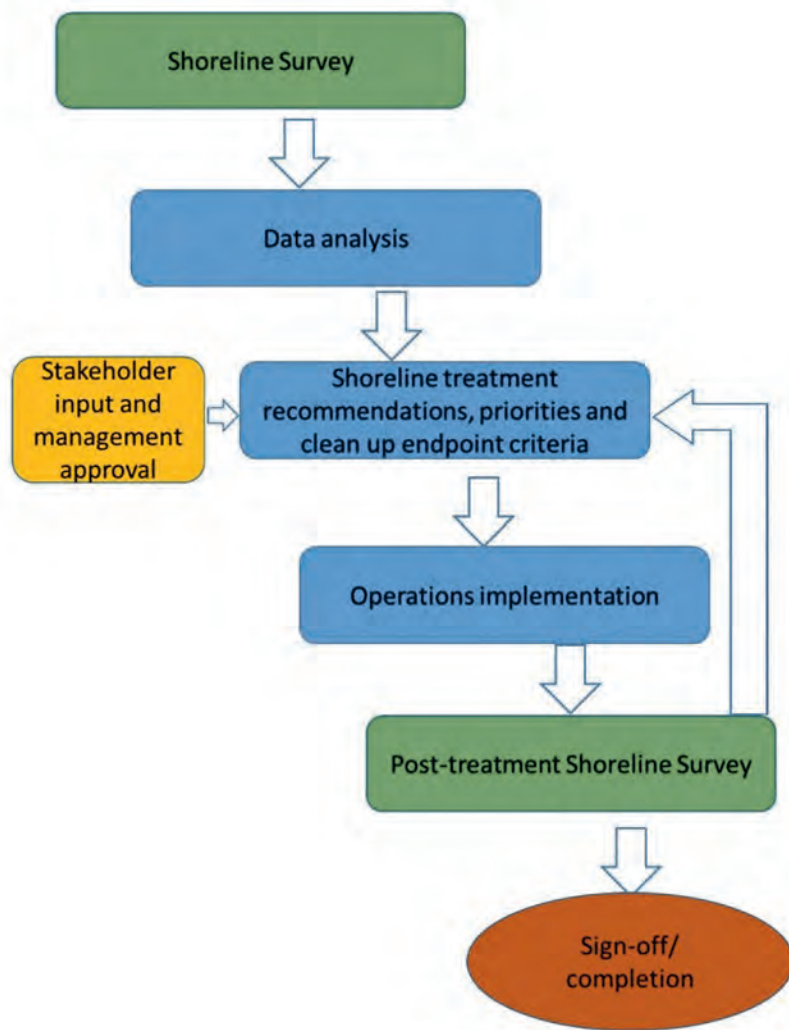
Shoreline Survey

Data analysis

Stakeholder input and management approval

Shoreline treatment recommendations, priorities and clean up endpoint criteria

Operations implementation

Post-treatment Shoreline Survey

Sign-off/ completion